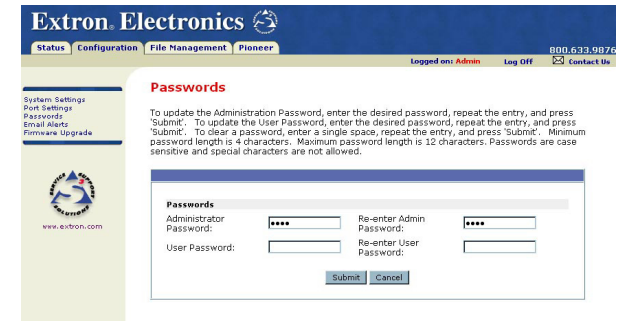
Extron. Electronics

Status | Configuration | File Management | Pioneer

800.633.9876

Logged on: Admin | Log Off | Contact Us

System Settings
Port Settings
Passwords
Email Alerts
Firmware Upgrade

SERVICE SUPPORT SOLUTIONS

www.extron.com

Passwords

To update the Administration Password, enter the desired password, repeat the entry, and press 'Submit'. To update the User Password, enter the desired password, repeat the entry, and press 'Submit'. To clear a password, enter a single space, repeat the entry, and press 'Submit'. Minimum password length is 4 characters. Maximum password length is 12 characters. Passwords are case sensitive and special characters are not allowed.

Passwords

Administrator Password: ••••
Re-enter Admin Password: ••••
User Password:
Re-enter User Password:

Submit | Cancel